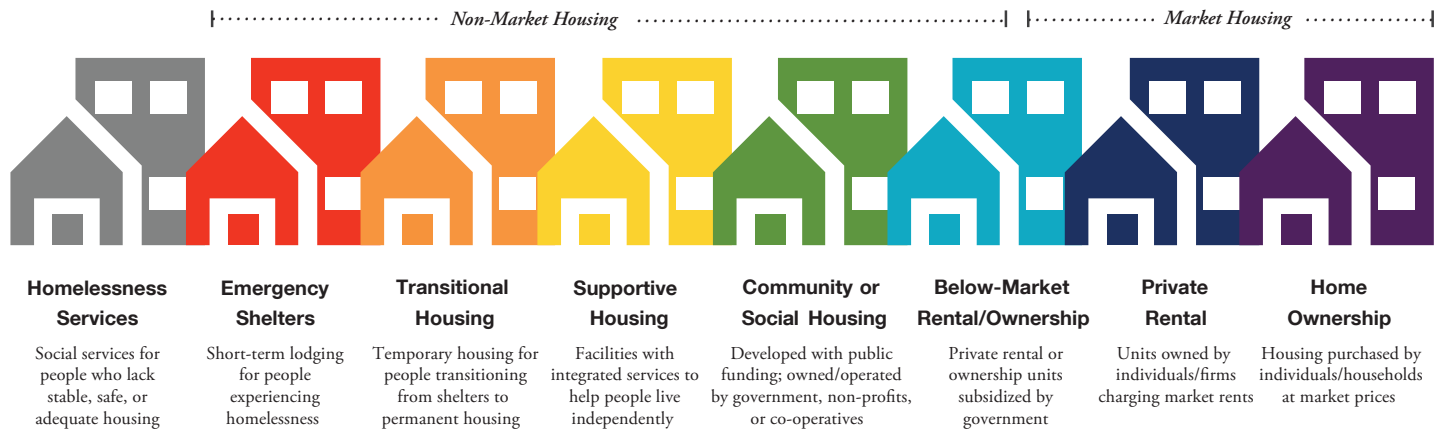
Non-Market Housing

Market Housing

Homelessness Services

Social services for people who lack stable, safe, or adequate housing

Emergency Shelters

Short-term lodging for people experiencing homelessness

Transitional Housing

Temporary housing for people transitioning from shelters to permanent housing

Supportive Housing

Facilities with integrated services to help people live independently

Community or Social Housing

Developed with public funding; owned/operated by government, non-profits, or co-operatives

Below-Market Rental/Ownership

Private rental or ownership units subsidized by government

Private Rental

Units owned by individuals/firms charging market rents

Home Ownership

Housing purchased by individuals/households at market prices